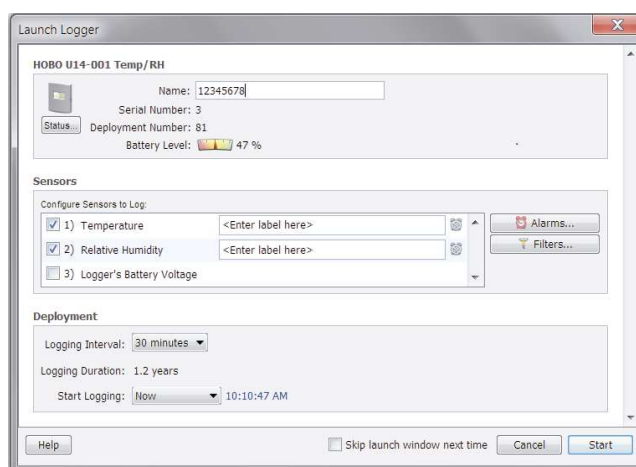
Launch Logger

HOBO U14-001 Temp/RH

Name: 12345678

Serial Number: 3

Status...

Deployment Number: 81

Battery Level: 47 %

Sensors

Configure Sensors to Log:

1) Temperature <Enter label here>

2) Relative Humidity <Enter label here>

3) Logger's Battery Voltage

Alarms...

Filters...

Deployment

Logging Interval: 30 minutes

Logging Duration: 1.2 years

Start Logging: Now 10:10:47 AM

Help

Skip launch window next time

Cancel

Start